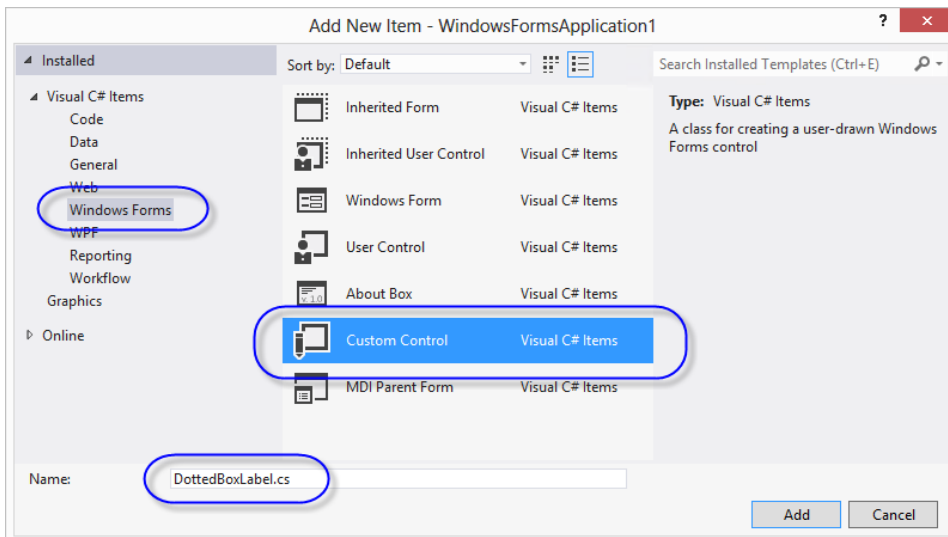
Add New Item - WindowsFormsApplication1

?

Installed

Visual C# Items
Code
Data
General
Web
Windows Forms
WPF
Reporting
Workflow
Graphics

Online

Sort by: Default

Search Installed Templates (Ctrl+E)

| | |
|---|---|
| Inherited Form | Visual C# Items |
| Inherited User Control | Visual C# Items |
| Windows Form | Visual C# Items |
| User Control | Visual C# Items |
| About Box | Visual C# Items |
| Custom Control | Visual C# Items |
| MDI Parent Form | Visual C# Items |

Type: Visual C# Items

A class for creating a user-drawn Windows Forms control

Name: DottedBoxLabel.cs

Add

Cancel